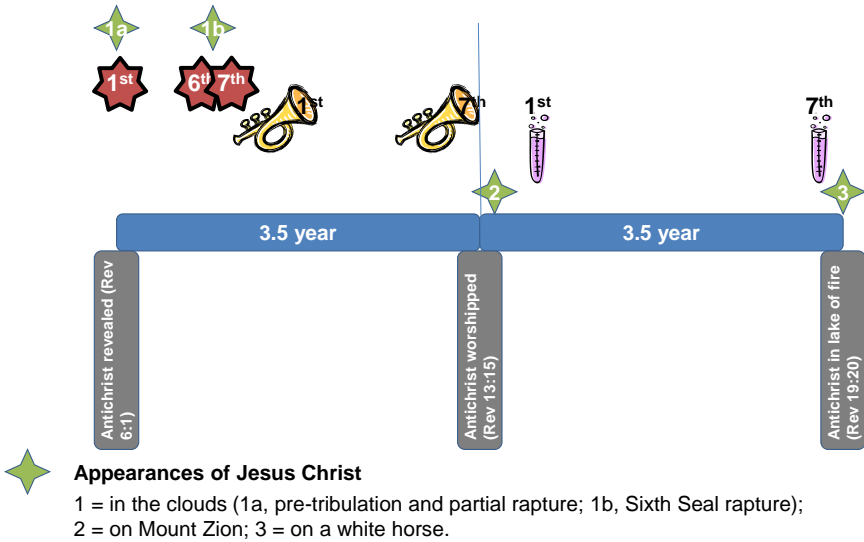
1a

1b

1st

6th

7th

1st

7th

1st

7th

2

3

3.5 year

3.5 year

Antichrist revealed (Rev 6:1)

Antichrist worshipped (Rev 13:15)

Antichrist in lake of fire (Rev 19:20)

Appearances of Jesus Christ

1 = in the clouds (1a, pre-tribulation and partial rapture; 1b, Sixth Seal rapture);
2 = on Mount Zion; 3 = on a white horse.